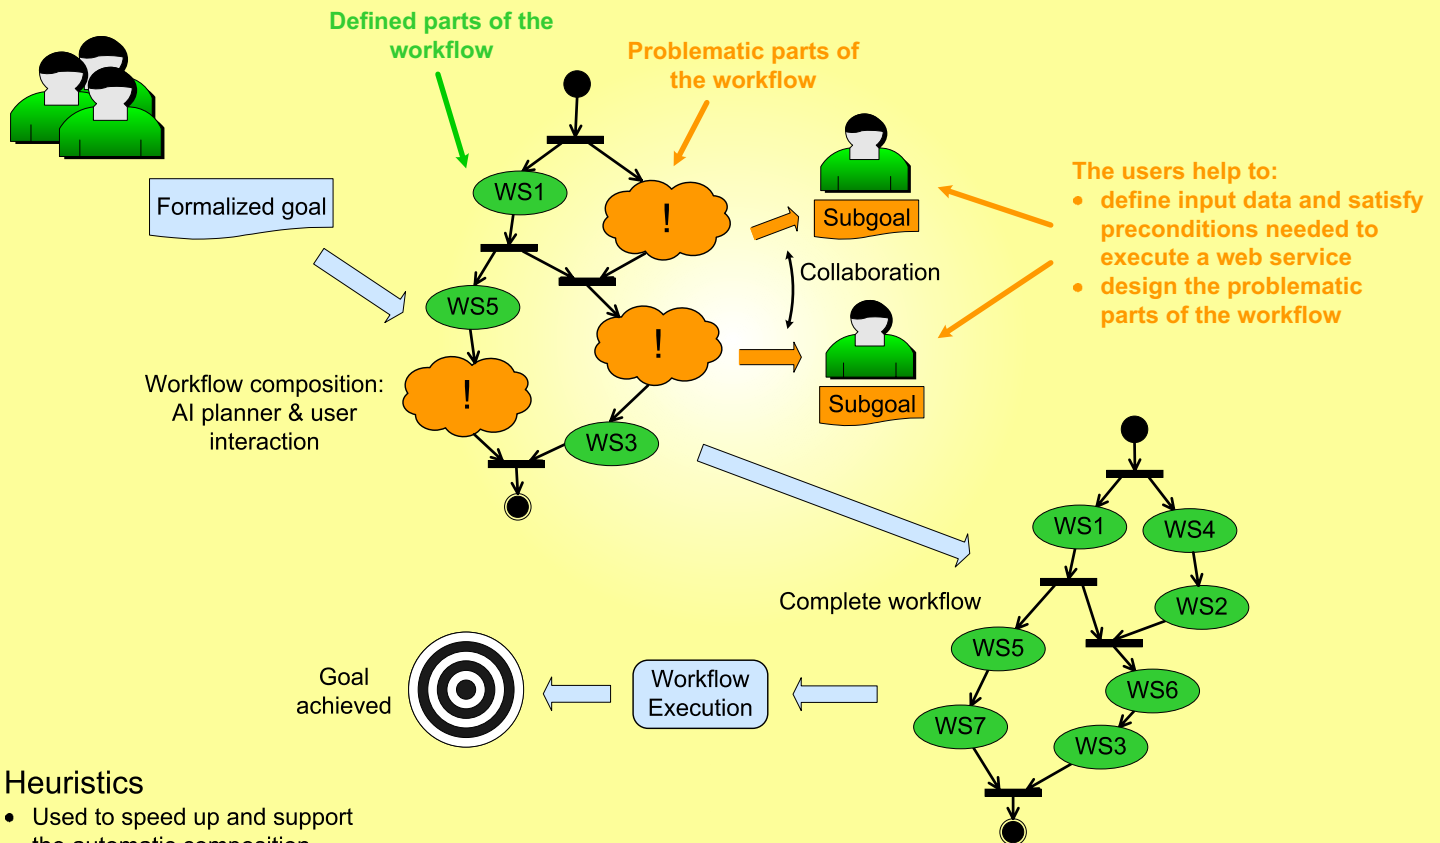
Defined parts of the workflow

Problematic parts of the workflow

Formalized goal

WS1

!

Subgoal

The users help to:
• define input data and satisfy preconditions needed to execute a web service
• design the problematic parts of the workflow

Collaboration

WS5

!

Subgoal

Workflow composition: AI planner & user interaction

!

WS3

WS1

WS4

Complete workflow

WS2

WS5

WS6

Goal achieved

Workflow Execution

WS7

WS3

Heuristics
• Used to speed up and support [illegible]